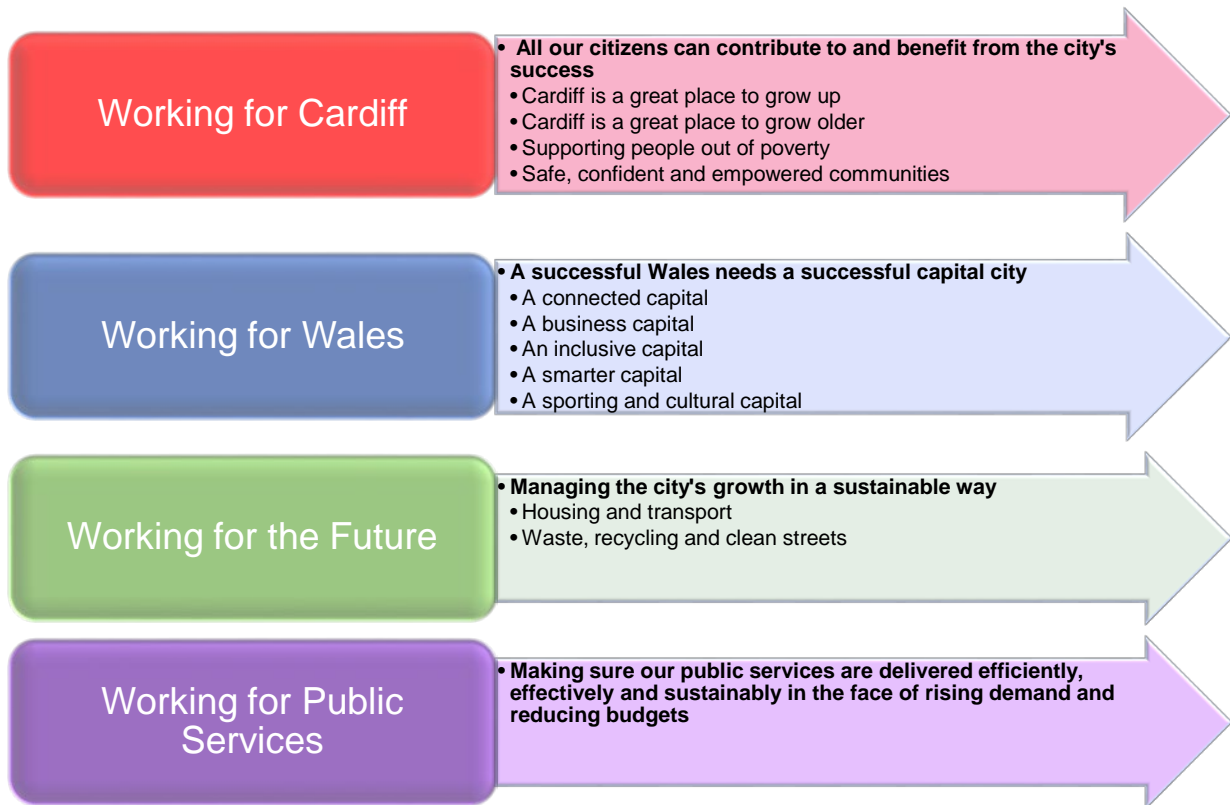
Working for Cardiff

• All our citizens can contribute to and benefit from the city's success
• Cardiff is a great place to grow up
• Cardiff is a great place to grow older
• Supporting people out of poverty
• Safe, confident and empowered communities

Working for Wales

• A successful Wales needs a successful capital city
• A connected capital
• A business capital
• An inclusive capital
• A smarter capital
• A sporting and cultural capital

Working for the Future

• Managing the city's growth in a sustainable way
• Housing and transport
• Waste, recycling and clean streets

Working for Public Services

• Making sure our public services are delivered efficiently, effectively and sustainably in the face of rising demand and reducing budgets